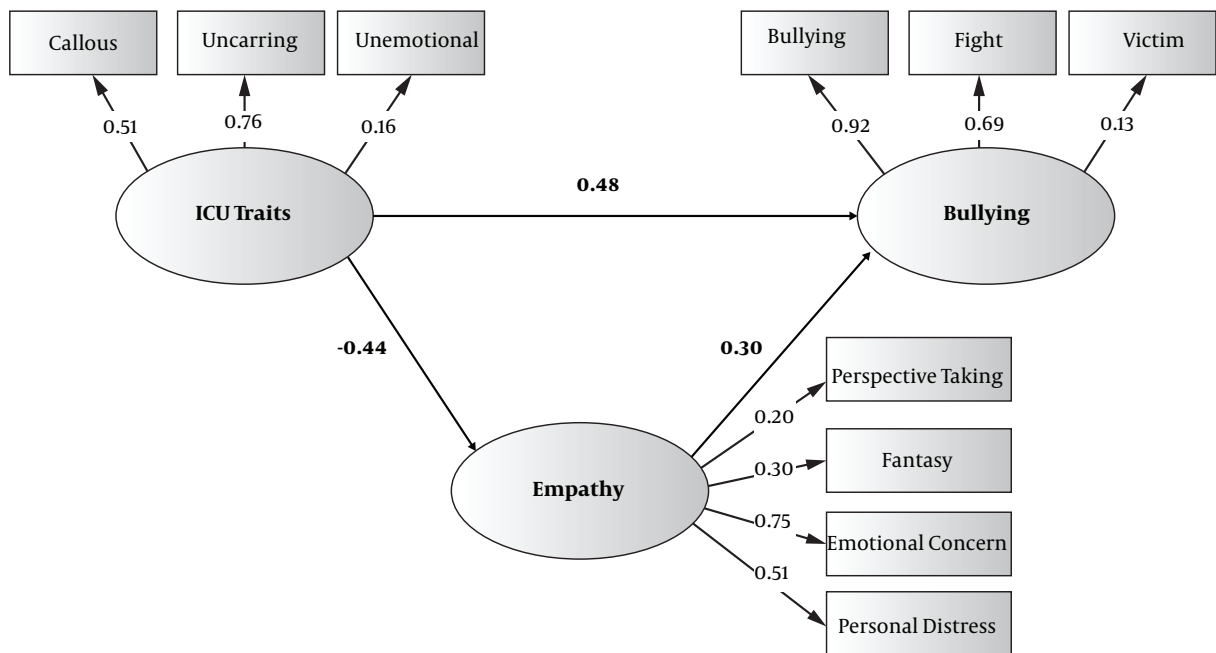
Callous

Uncarring

Unemotional

Bullying

Fight

Victim

0.51

0.76

0.16

0.92

0.69

0.13

0.48

ICU Traits

Bullying

-0.44

0.30

Perspective Taking

0.20

Fantasy

0.30

Empathy

0.75

Emotional Concern

0.51

Personal Distress